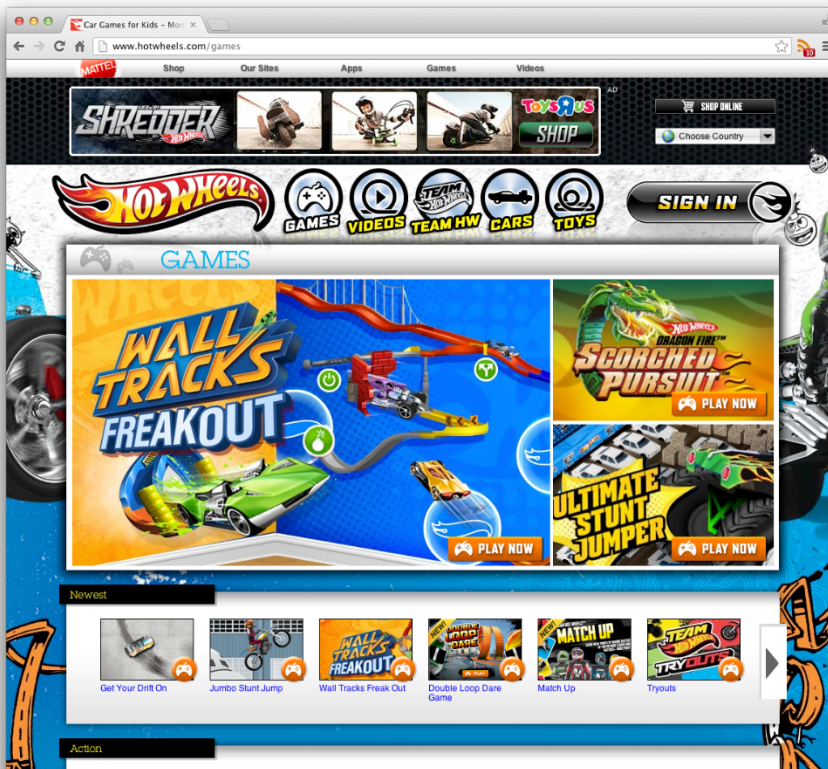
Car Games for Kids – Mo

www.hotwheels.com/games

MATTEL Shop Our Sites Apps Games Videos

AD

SHREDDER Hot Wheels

TOYS R US SHOP

SHOP ONLINE

Choose Country

Hot Wheels

GAMES VIDEOS TEAM HW CARS TOYS

SIGN IN

GAMES

WALL TRACKS FREAKOUT

PLAY NOW

Hot Wheels DRAGON FIRE SCORCHED PURSUIT

PLAY NOW

ULTIMATE STUNT JUMPER

PLAY NOW

Newest

Get Your Drift On

Jumbo Stunt Jump

WALL TRACKS FREAKOUT

Wall Tracks Freak Out

NEW! DOUBLE LOOP DARE

Double Loop Dare Game

NEW! MATCH UP

Match Up

TEAM Hot Wheels TRYOUTS

Tryouts

Action